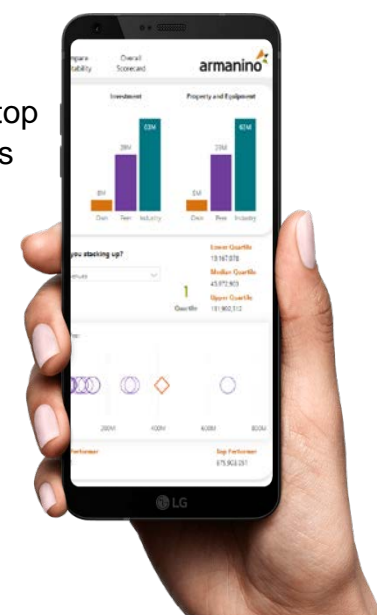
top
s

mpare
tability

Overall
Scorecard

armanino

Investment

Property and Equipment

63M

28M

8M

Own

Peer

Industry

67M

29M

5M

Own

Peer

Industry

you stacking up?

venue

Lower Quartile
19,167,078

Median Quartile
45,872,903

Upper Quartile
151,902,512

1
Quartile

200M

400M

600M

800M

Performer

Top Performer
875,963,251

LG